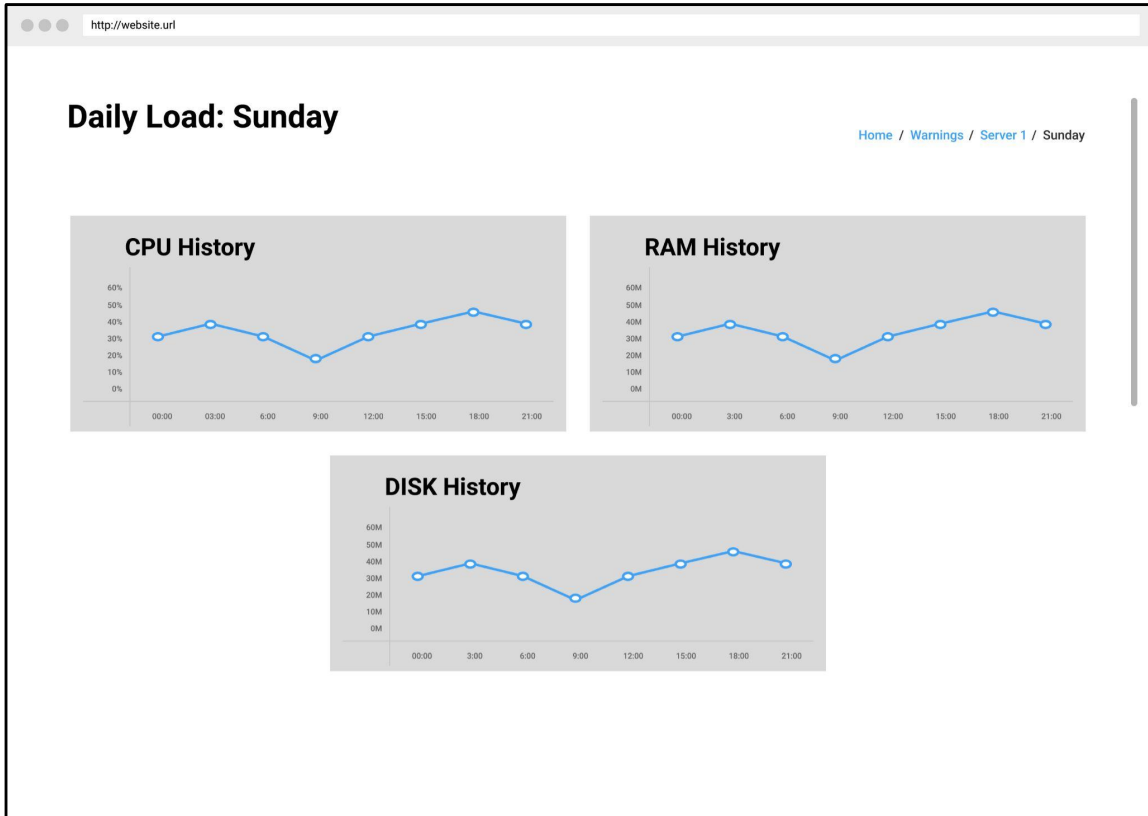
http://website.url

Daily Load: Sunday

Home / Warnings / Server 1 / Sunday

CPU History

60%
50%
40%
30%
20%
10%
0%

00:00 03:00 6:00 9:00 12:00 15:00 18:00 21:00

RAM History

60M
50M
40M
30M
20M
10M
0M

00:00 3:00 6:00 9:00 12:00 15:00 18:00 21:00

DISK History

60M
50M
40M
30M
20M
10M
0M

00:00 3:00 6:00 9:00 12:00 15:00 18:00 21:00